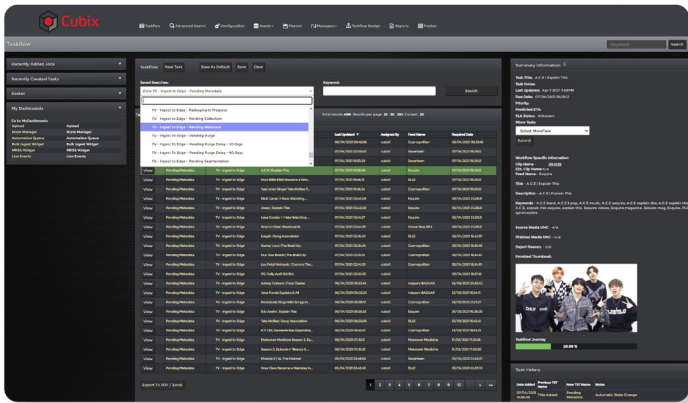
Cubix

TaskFlow   Advanced Search   Configuration   Assets   Planner   Managers   TaskFlow Designer   Reports   Playlist

TaskFlow

Keyword   Search

Recently Added Jobs

Recently Created Tasks

Saved

My Dashboards

Go to MyDashboards

Upload   Upload
Media Manager   Media Manager
Automation Queue   Automation Queue
Bulk Ingest Widget   Bulk Ingest Widget
MRSS Widget   MRSS Widget
Live Events   Live Events

TaskFlow   New Task   Save As Default   Save   Clear

Saved Searches:

Zone TV - Ingest to Edge - Pending Metadata

TV - Ingest to Edge - Reshaping In Progress
TV - Ingest to Edge - Pending Collection
TV - Ingest to Edge - Pending Metadata
TV - Ingest to Edge - Pending Purge
TV - Ingest to Edge - Pending Purge Delay - 30 Days
TV - Ingest to Edge - Pending Purge Delay - 90 Days
TV - Ingest to Edge - Pending Segmentation

Keywords:

Search

Last Updated   Assigned By   Next Name   Required Date

View   Pending Metadata   TV - Ingest to Edge

Export To XML / Excel

1 2 3 4 5 6 7 8 9 10 ... > >>

Summary Information

Task Title: A.C.E | Explain This
Task Status:
Last Updated: Apr 7 2021 7:00PM
Due Date: 07/04/2021 06:35:00
Priority:
Predicted ETA:
SLA Status:
More Tasks
Select More Task
Submit

Workflow Specific Information
Clip Name:
URL Clip Name: n/a
Feed Name: Eloquin

Title: A.C.E | Explain This

Description: A.C.E | Explain This

Source Media URL: n/a
Preview Media URL: n/a
Reject Reason: n/a
Provided Thumbnail:

TaskFlow Journey
29.69 %

Task History